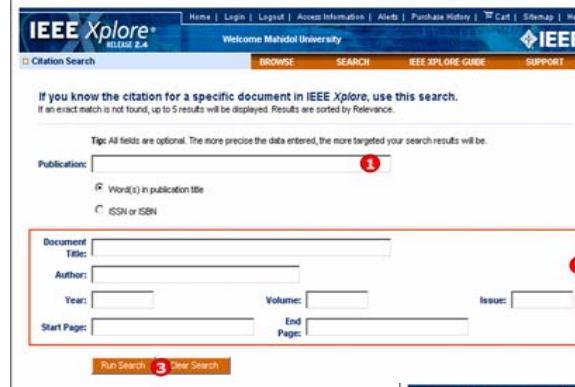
IEEE Xplore® RELEASE 2.4

Home | Login | Logout | Access Information | Alerts | Purchase History | Cart | Sitemap | He

Welcome Mahidol University

IEEE

Citation Search

BROWSE SEARCH IEEE XPLORE GUIDE SUPPORT

If you know the citation for a specific document in IEEE Xplore, use this search.

If an exact match is not found, up to 5 results will be displayed. Results are sorted by Relevance.

Tip: All fields are optional. The more precise the data entered, the more targeted your search results will be.

Publication:

1

Word(s) in publication title

ISSN or ISBN

Document Title:

Author:

Year:

Volume:

Issue:

Start Page:

End Page:

Run Search

3

Clear Search